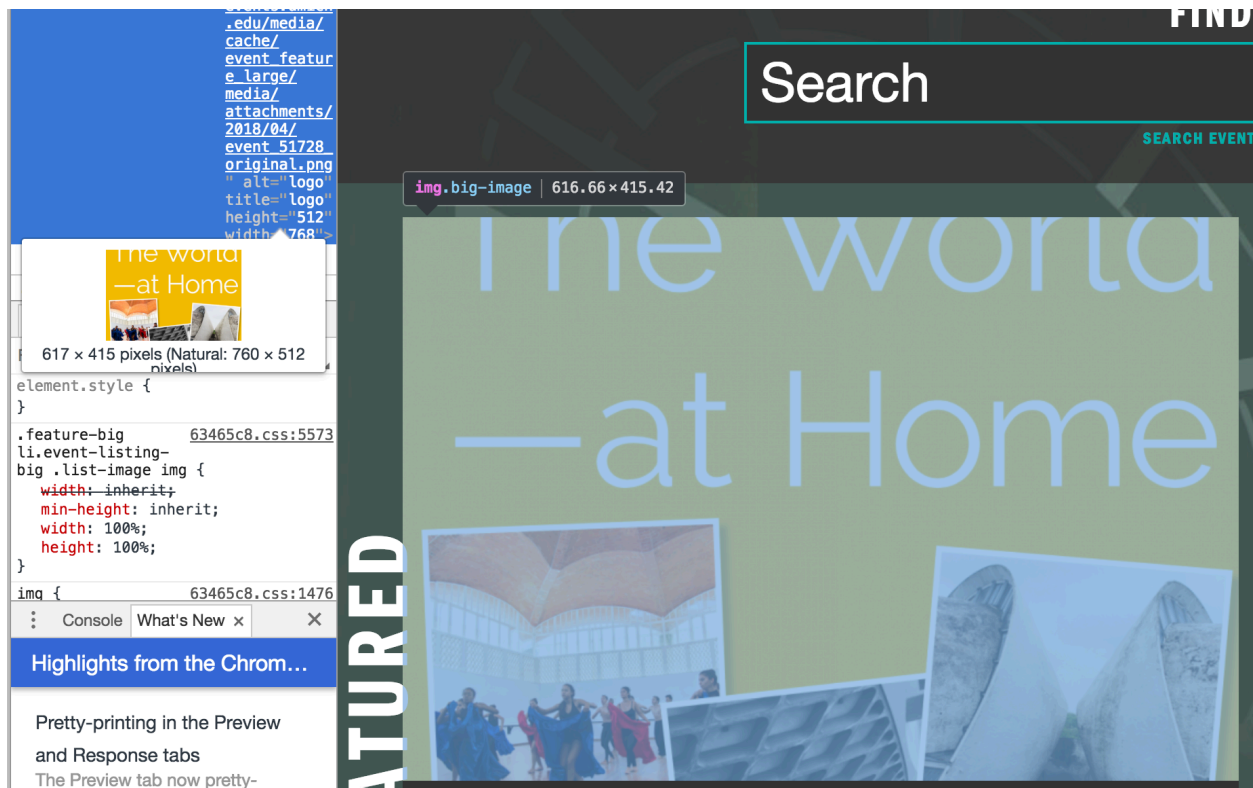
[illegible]
.edu/media/
cache/
event_feature_large/
media/
attachments/
2018/04/
event_51728_original.png
" alt="logo"
title="logo"
height="512"
width="768">

The World
—at Home

617 × 415 pixels (Natural: 760 × 512 pixels)

element.style {
}

.feature-big li.event-listing-big .list-image img { 63465c8.css:5573
width: inherit;
min-height: inherit;
width: 100%;
height: 100%;
}

img { 63465c8.css:1476

Console What's New ×

Highlights from the Chrom…

Pretty-printing in the Preview and Response tabs

The Preview tab now pretty-

FIND

Search

SEARCH EVENT

img.big-image | 616.66×415.42

The World
—at Home

ATURED